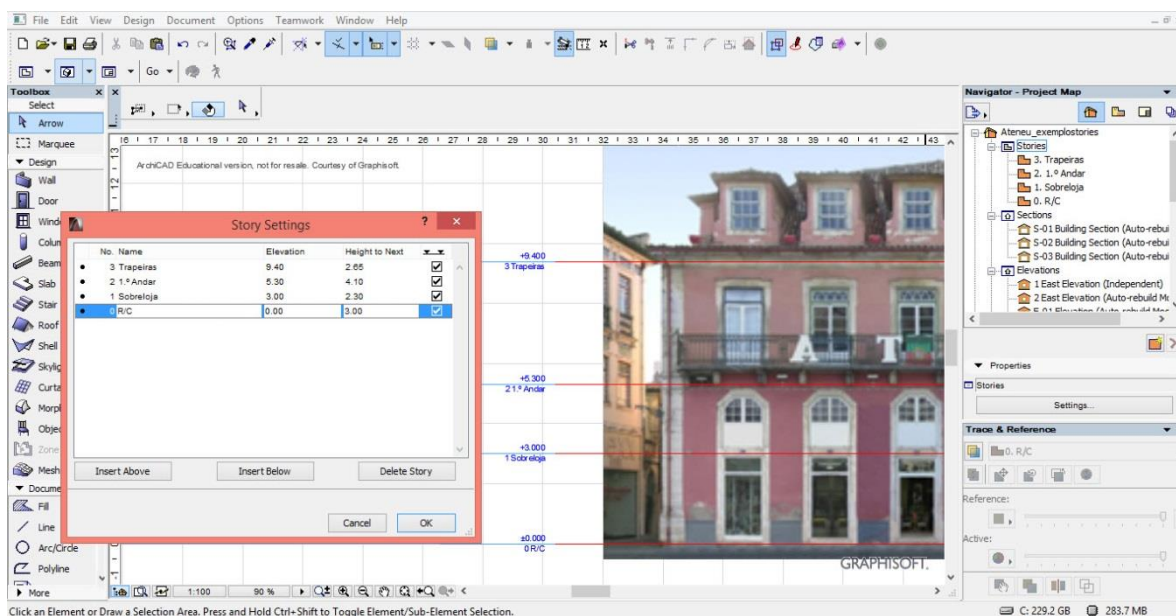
File Edit View Design Document Options Teamwork Window Help

Go

Toolbox
Select
Arrow
Marquee
Design
Wall
Door
Window
Column
Beam
Slab
Stair
Roof
Shell
Skylight
Curtain
Morph
Object
Zone
Mesh
Document
Fill
Line
Arc/Circle
Polyline
More

16 17 18 19 20 21 22 23 24 25 26 27 28 29 30 31 32 33 34 35 36 37 38 39 40 41 42 43

ArchiCAD Educational version, not for resale. Courtesy of Graphisoft.

Story Settings

| No. | Name | Elevation | Height to Next |  |
|---|---|---|---|---|
| 3 | Trapeiras | 9.40 | 2.65 | ☑ |
| 2 | 1.º Andar | 5.30 | 4.10 | ☑ |
| 1 | Sobreloja | 3.00 | 2.30 | ☑ |
| 0 | R/C | 0.00 | 3.00 | ☑ |

Insert Above Insert Below Delete Story

Cancel OK

+9.400
3 Trapeiras
+5.300
2 1.º Andar
+3.000
1 Sobreloja
±0.000
0 R/C

A T

GRAPHISOFT.

1:100 90 %

Navigator - Project Map
Ateneu_exemplostories
Stories
3. Trapeiras
2. 1.º Andar
1. Sobreloja
0. R/C
Sections
S-01 Building Section (Auto-rebui
S-02 Building Section (Auto-rebui
S-03 Building Section (Auto-rebui
Elevations
1 East Elevation (Independent)
2 East Elevation (Auto-rebuild M
Properties
Stories
Settings...
Trace & Reference
0. R/C
Reference:
Active:

Click an Element or Draw a Selection Area. Press and Hold Ctrl+Shift to Toggle Element/Sub-Element Selection.

C: 229.2 GB 283.7 MB